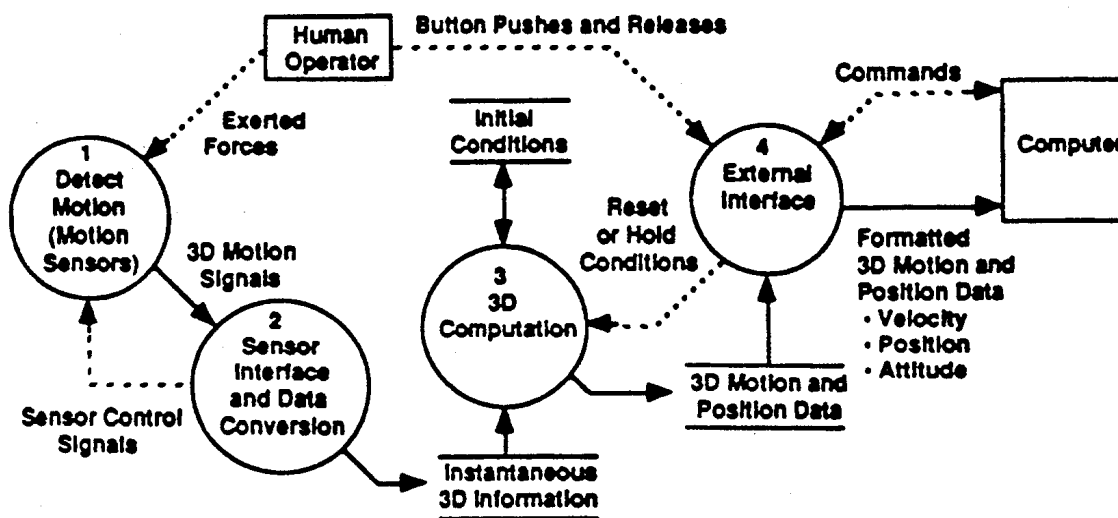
Human Operator

Button Pushes and Releases

Commands

Exerted Forces

Initial Conditions

1
Detect Motion (Motion Sensors)

4
External Interface

Computer

Reset or Hold Conditions

3D Motion Signals

3
3D Computation

Formatted 3D Motion and Position Data
• Velocity
• Position
• Attitude

2
Sensor Interface and Data Conversion

3D Motion and Position Data

Sensor Control Signals

Instantaneous 3D Information